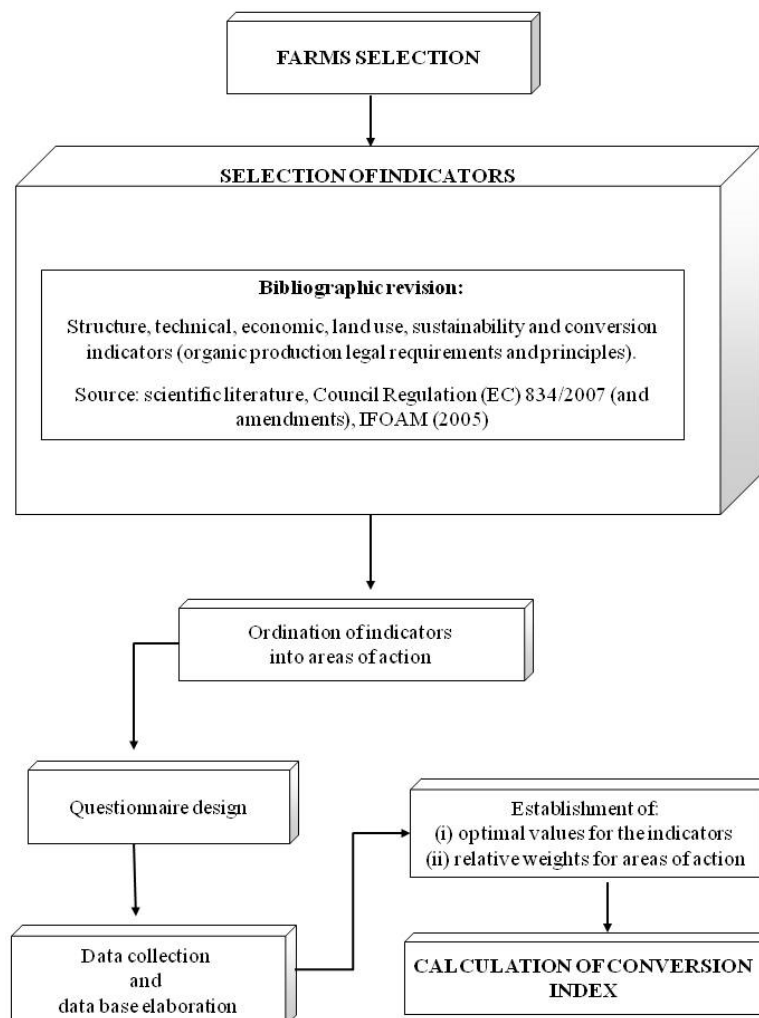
FARMS SELECTION

SELECTION OF INDICATORS

Bibliographic revision:

Structure, technical, economic, land use, sustainability and conversion indicators (organic production legal requirements and principles).

Source: scientific literature, Council Regulation (EC) 834/2007 (and amendments), IFOAM (2005)

Ordination of indicators into areas of action

Questionnaire design

Data collection and data base elaboration

Establishment of: (i) optimal values for the indicators (ii) relative weights for areas of action

CALCULATION OF CONVERSION INDEX